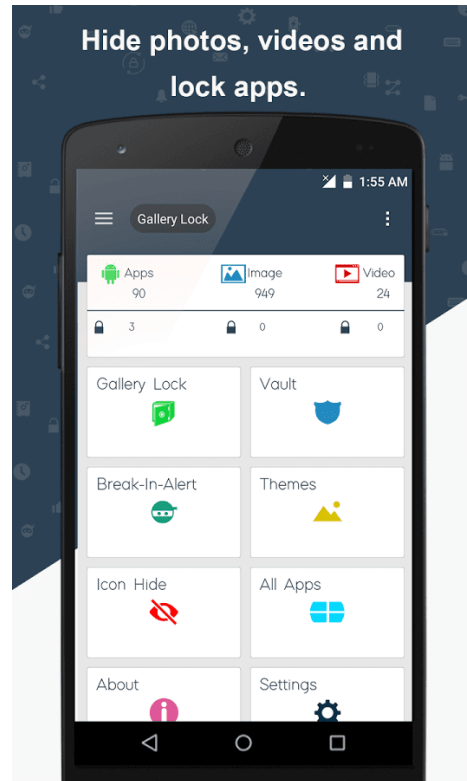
Hide photos, videos and lock apps.

1:55 AM

Gallery Lock

| Apps | Image | Video |
|---|---|---|
| 90 | 949 | 24 |
| 3 | 0 | 0 |

Gallery Lock

Vault

Break-In-Alert

Themes

Icon Hide

All Apps

About

Settings